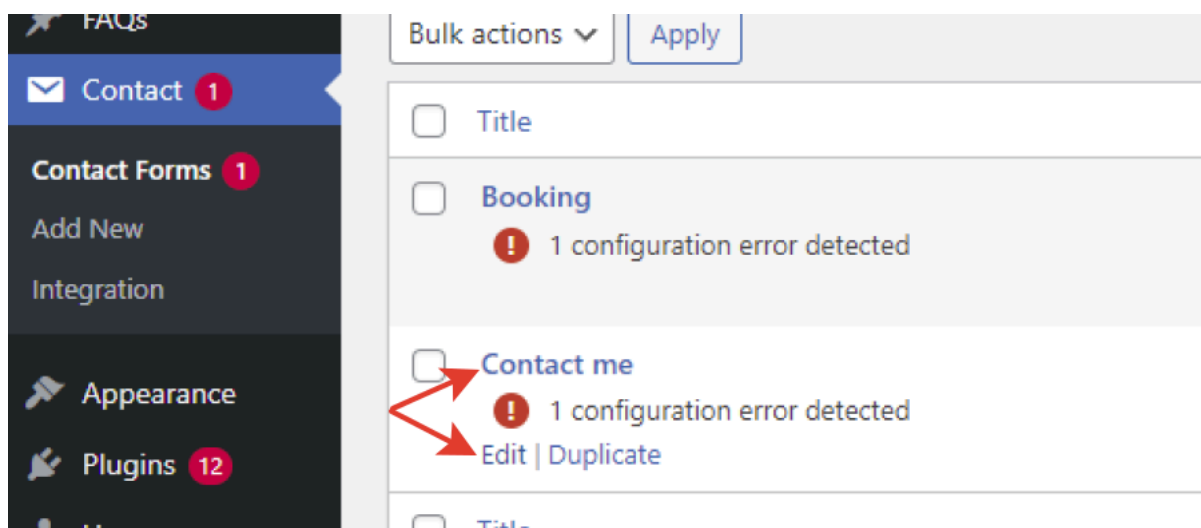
FAQs

Contact 1

Contact Forms 1

Add New

Integration

Appearance

Plugins 12

Bulk actions

Apply

Title

Booking

1 configuration error detected

Contact me

1 configuration error detected

Edit | Duplicate

Title